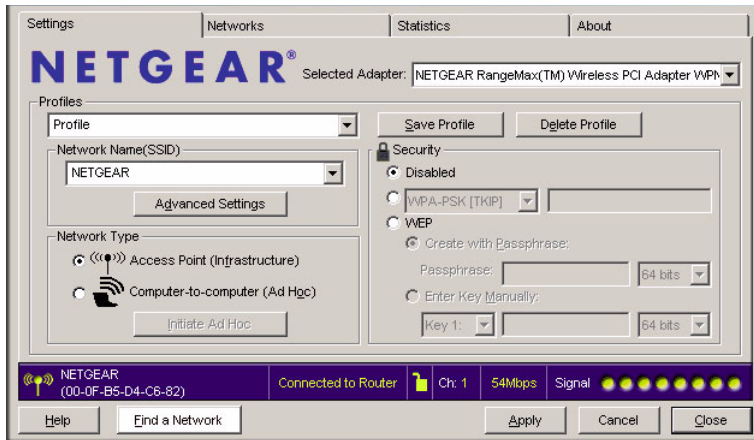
Settings | Networks | Statistics | About

NETGEAR®

Selected Adapter: NETGEAR RangeMax(TM) Wireless PCI Adapter WPN

Profiles

Profile

Save Profile

Delete Profile

Network Name(SSID)

NETGEAR

Advanced Settings

Security

Disabled

WPA-PSK [TKIP]

WEP

Create with Passphrase:

Passphrase:

64 bits

Enter Key Manually:

Key 1:

64 bits

Network Type

Access Point (Infrastructure)

Computer-to-computer (Ad Hoc)

Initiate Ad Hoc

NETGEAR
(00-0F-B5-D4-C6-82)

Connected to Router

Ch: 1

54Mbps

Signal

Help

Find a Network

Apply

Cancel

Close